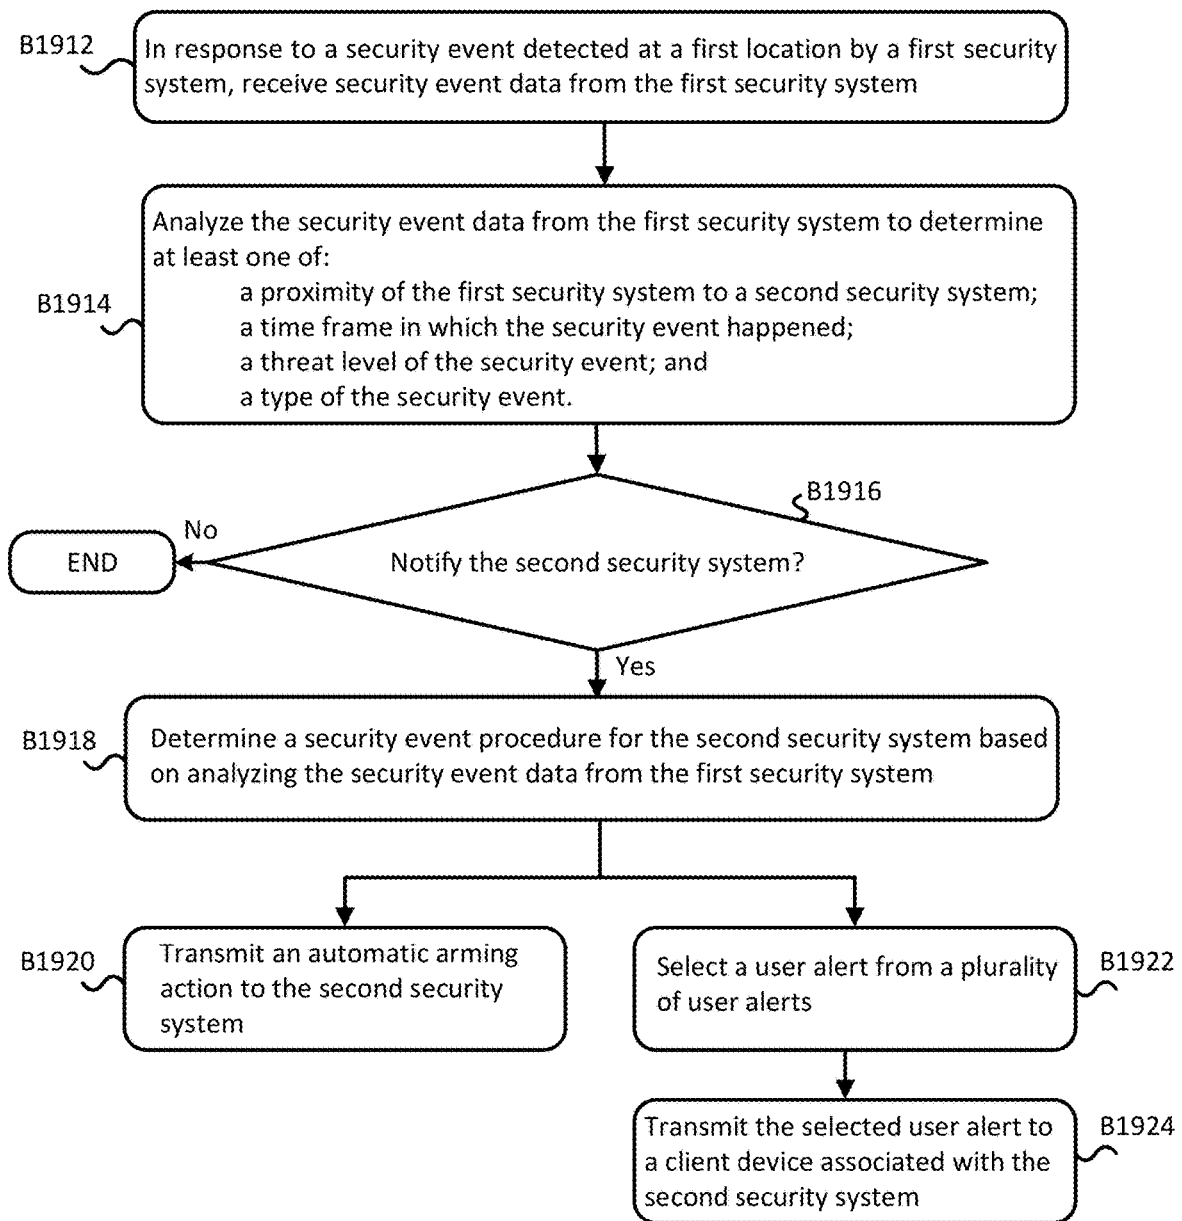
B1912

In response to a security event detected at a first location by a first security system, receive security event data from the first security system

B1914

Analyze the security event data from the first security system to determine at least one of:
a proximity of the first security system to a second security system;
a time frame in which the security event happened;
a threat level of the security event; and
a type of the security event.

B1916

Notify the second security system?

No

END

Yes

B1918

Determine a security event procedure for the second security system based on analyzing the security event data from the first security system

B1920

Transmit an automatic arming action to the second security system

B1922

Select a user alert from a plurality of user alerts

B1924

Transmit the selected user alert to a client device associated with the second security system